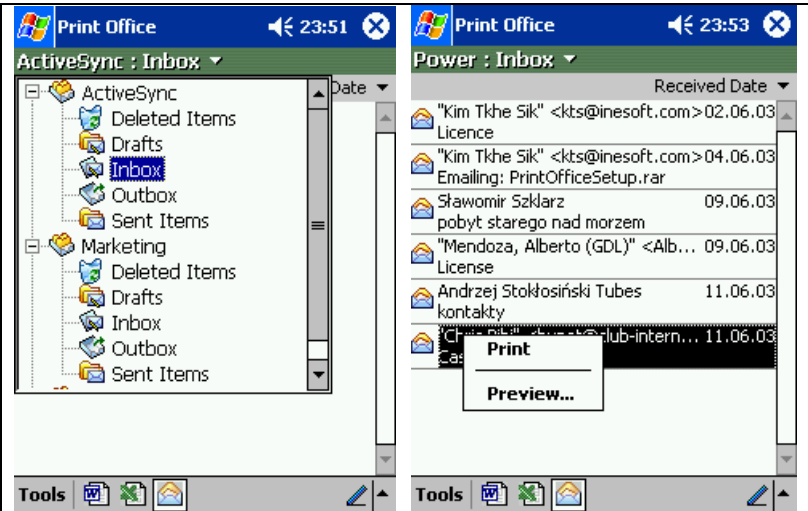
Print Office 23:51

ActiveSync : Inbox

Date

ActiveSync
Deleted Items
Drafts
Inbox
Outbox
Sent Items
Marketing
Deleted Items
Drafts
Inbox
Outbox
Sent Items

Tools

Print Office 23:53

Power : Inbox

Received Date

"Kim Tkhe Sik" <kts@inesoft.com> 02.06.03
Licence

"Kim Tkhe Sik" <kts@inesoft.com> 04.06.03
Emailing: PrintOfficeSetup.rar

Sławomir Szklarz 09.06.03
pobyt starego nad morzem

"Mendoza, Alberto (GDL)" <Alb... 09.06.03
License

Andrzej Stokłosiński Tubes 11.06.03
kontakty

"Ch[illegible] <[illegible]@club-intern... 11.06.03
Cas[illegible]

Print

Preview...

Tools